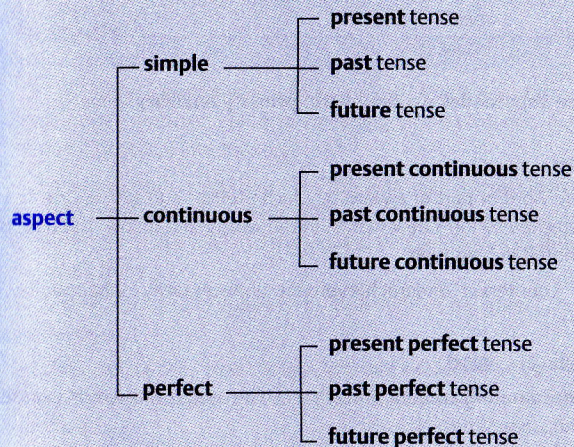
aspect

simple
present tense
past tense
future tense

continuous
present continuous tense
past continuous tense
future continuous tense

perfect
present perfect tense
past perfect tense
future perfect tense